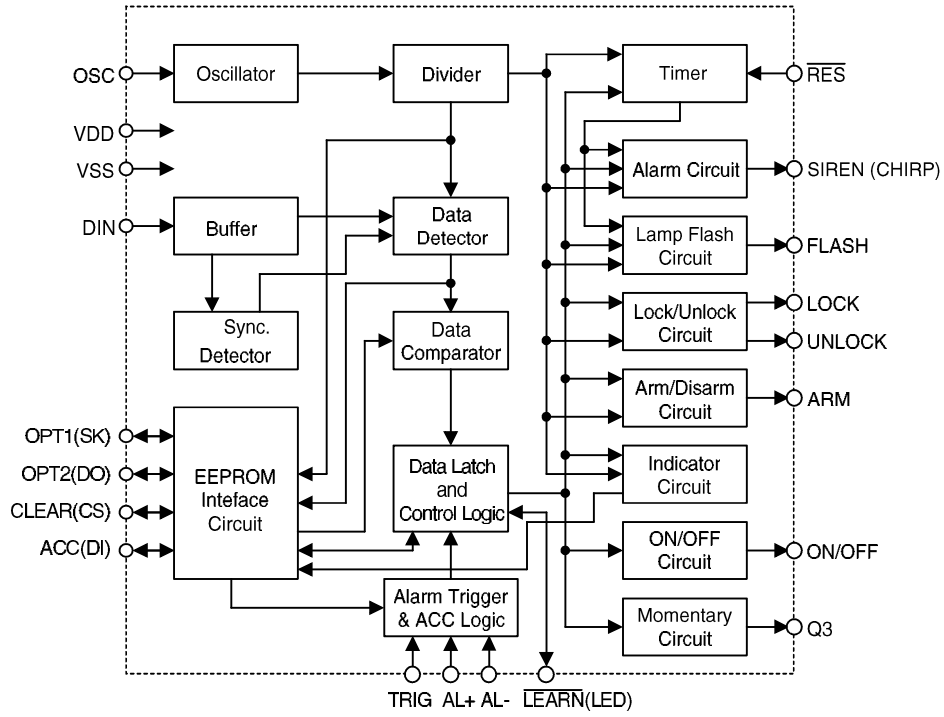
OSC
VDD
VSS
DIN
Oscillator
Divider
Timer
$\overline{RES}$
Alarm Circuit
SIREN (CHIRP)
Buffer
Data Detector
Lamp Flash Circuit
FLASH
Sync. Detector
Data Comparator
Lock/Unlock Circuit
LOCK
UNLOCK
Arm/Disarm Circuit
ARM
OPT1(SK)
OPT2(DO)
CLEAR(CS)
ACC(DI)
EEPROM Inteface Circuit
Data Latch and Control Logic
Indicator Circuit
ON/OFF Circuit
ON/OFF
Alarm Trigger & ACC Logic
Momentary Circuit
Q3
TRIG AL+ AL- $\overline{LEARN}$(LED)